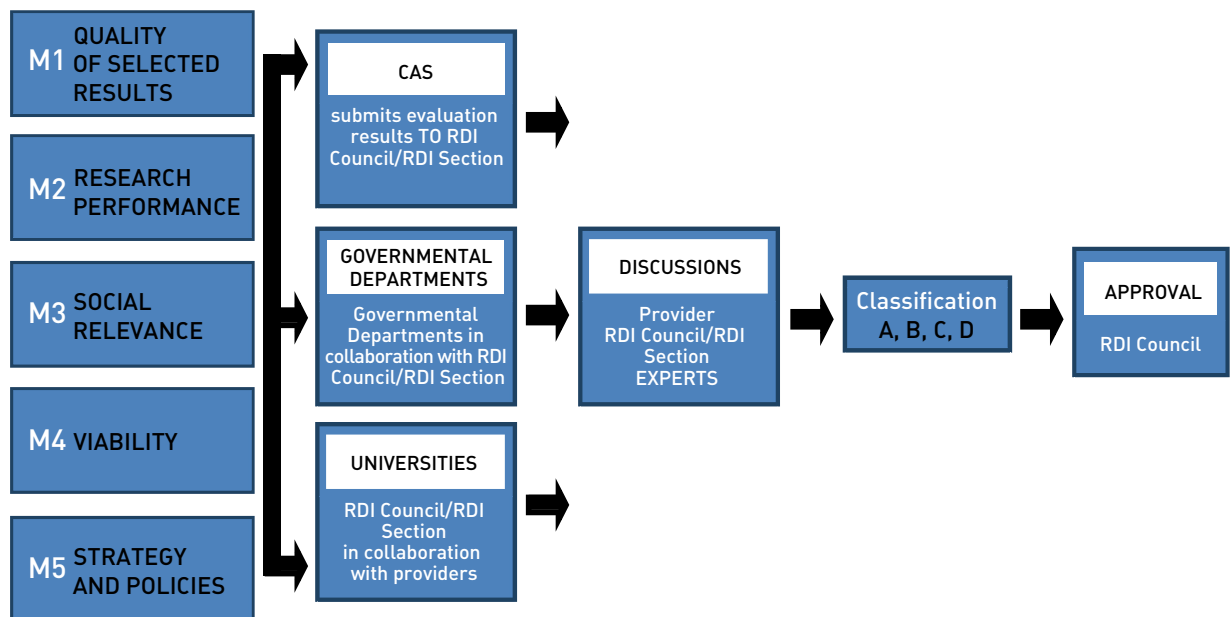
M1 QUALITY OF SELECTED RESULTS

M2 RESEARCH PERFORMANCE

M3 SOCIAL RELEVANCE

M4 VIABILITY

M5 STRATEGY AND POLICIES

CAS

submits evaluation results TO RDI Council/RDI Section

GOVERNMENTAL DEPARTMENTS

Governmental Departments in collaboration with RDI Council/RDI Section

UNIVERSITIES

RDI Council/RDI Section in collaboration with providers

DISCUSSIONS

Provider RDI Council/RDI Section EXPERTS

Classification A, B, C, D

APPROVAL

RDI Council